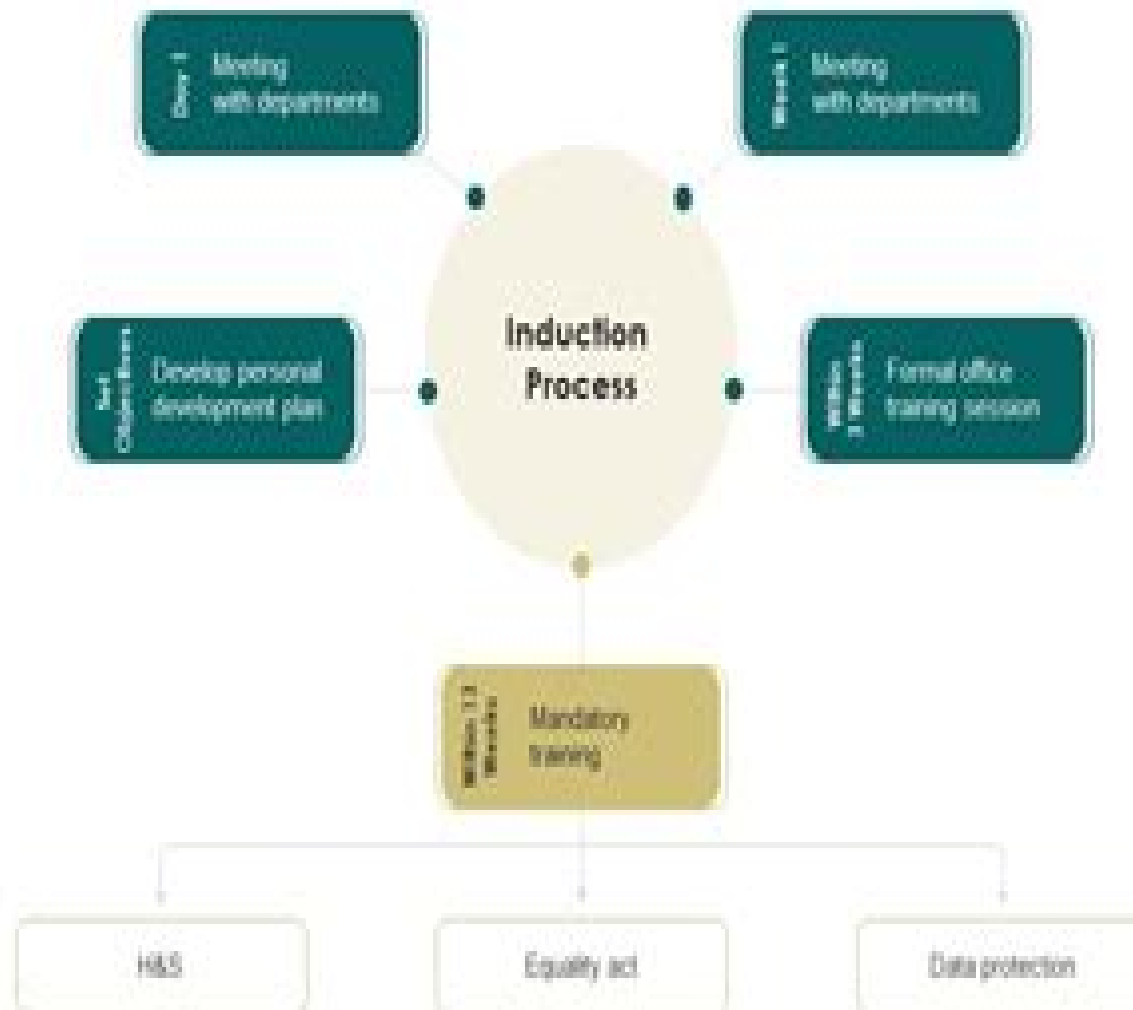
Day 1
Meeting with departments

Week 1
Meeting with departments

Induction Process

Set Objectives
Develop personal development plan

Within 3 Weeks
Formal office training session

Within 12 Weeks
Mandatory training

H&S

Equality act

Data protection